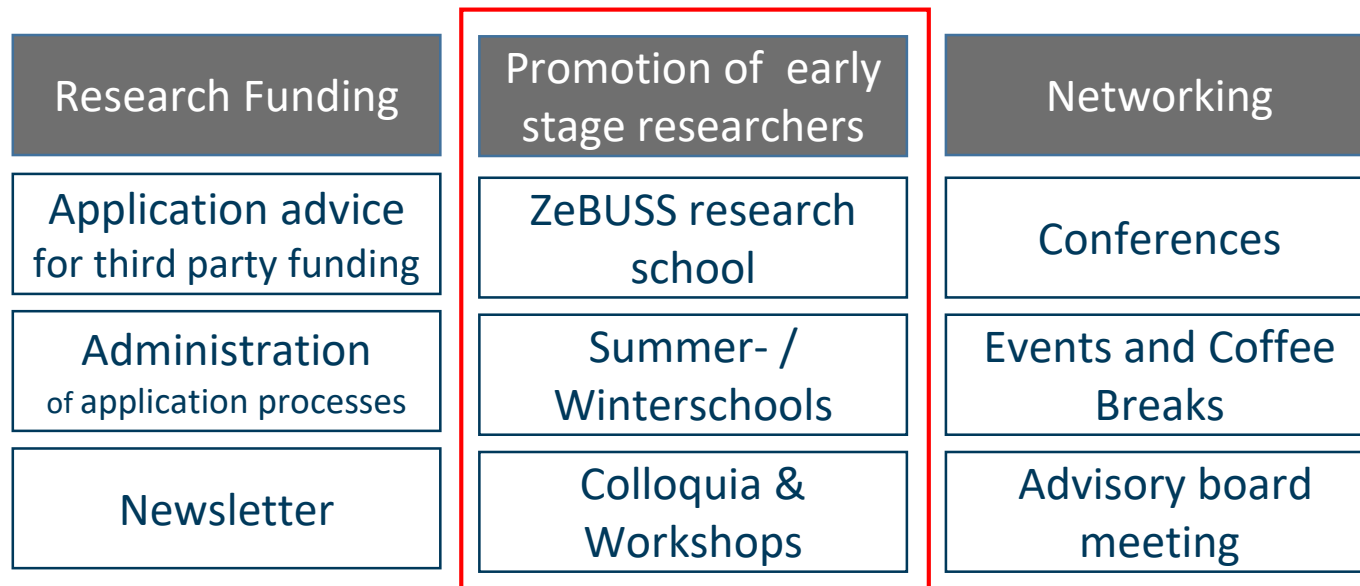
Research Funding

Application advice for third party funding

Administration of application processes

Newsletter

Promotion of early stage researchers

ZeBUSS research school

Summer- / Winterschools

Colloquia & Workshops

Networking

Conferences

Events and Coffee Breaks

Advisory board meeting